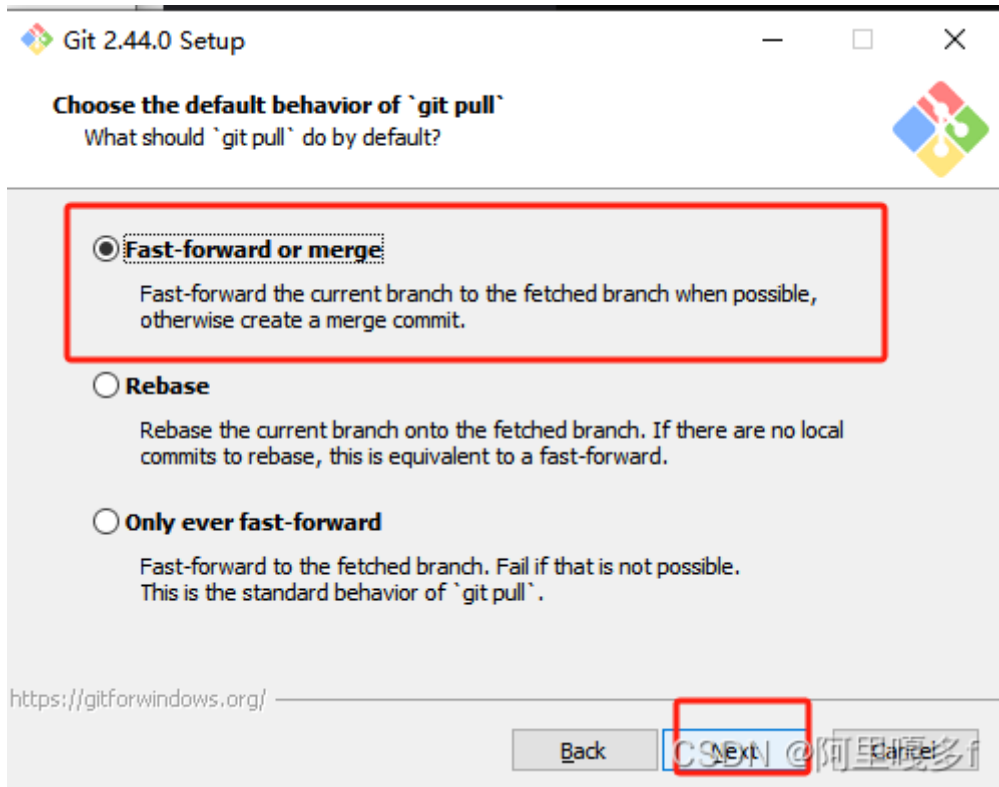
Git 2.44.0 Setup

Choose the default behavior of `git pull`
What should `git pull` do by default?

Fast-forward or merge

Fast-forward the current branch to the fetched branch when possible, otherwise create a merge commit.

Rebase

Rebase the current branch onto the fetched branch. If there are no local commits to rebase, this is equivalent to a fast-forward.

Only ever fast-forward

Fast-forward to the fetched branch. Fail if that is not possible. This is the standard behavior of `git pull`.

https://gitforwindows.org/

Back Next Cancel

CSDN @阿里嘎多f